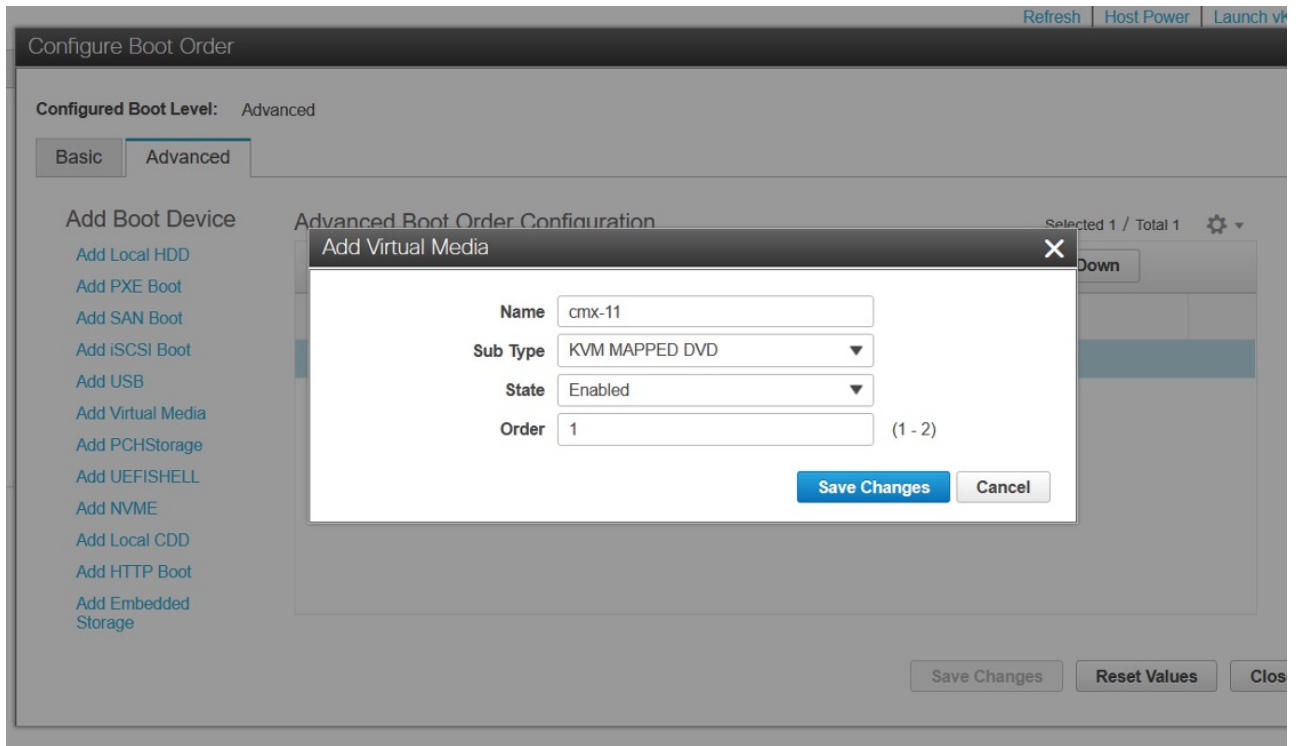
Refresh | Host Power | Launch vK

Configure Boot Order

Configured Boot Level: Advanced

Basic Advanced

Add Boot Device

Add Local HDD
Add PXE Boot
Add SAN Boot
Add iSCSI Boot
Add USB
Add Virtual Media
Add PCHStorage
Add UEFISHELL
Add NVME
Add Local CDD
Add HTTP Boot
Add Embedded Storage

Advanced Boot Order Configuration

Selected 1 / Total 1

Down

Add Virtual Media

Name cmx-11
Sub Type KVM MAPPED DVD
State Enabled
Order 1 (1 - 2)

Save Changes Cancel

Save Changes Reset Values Clos